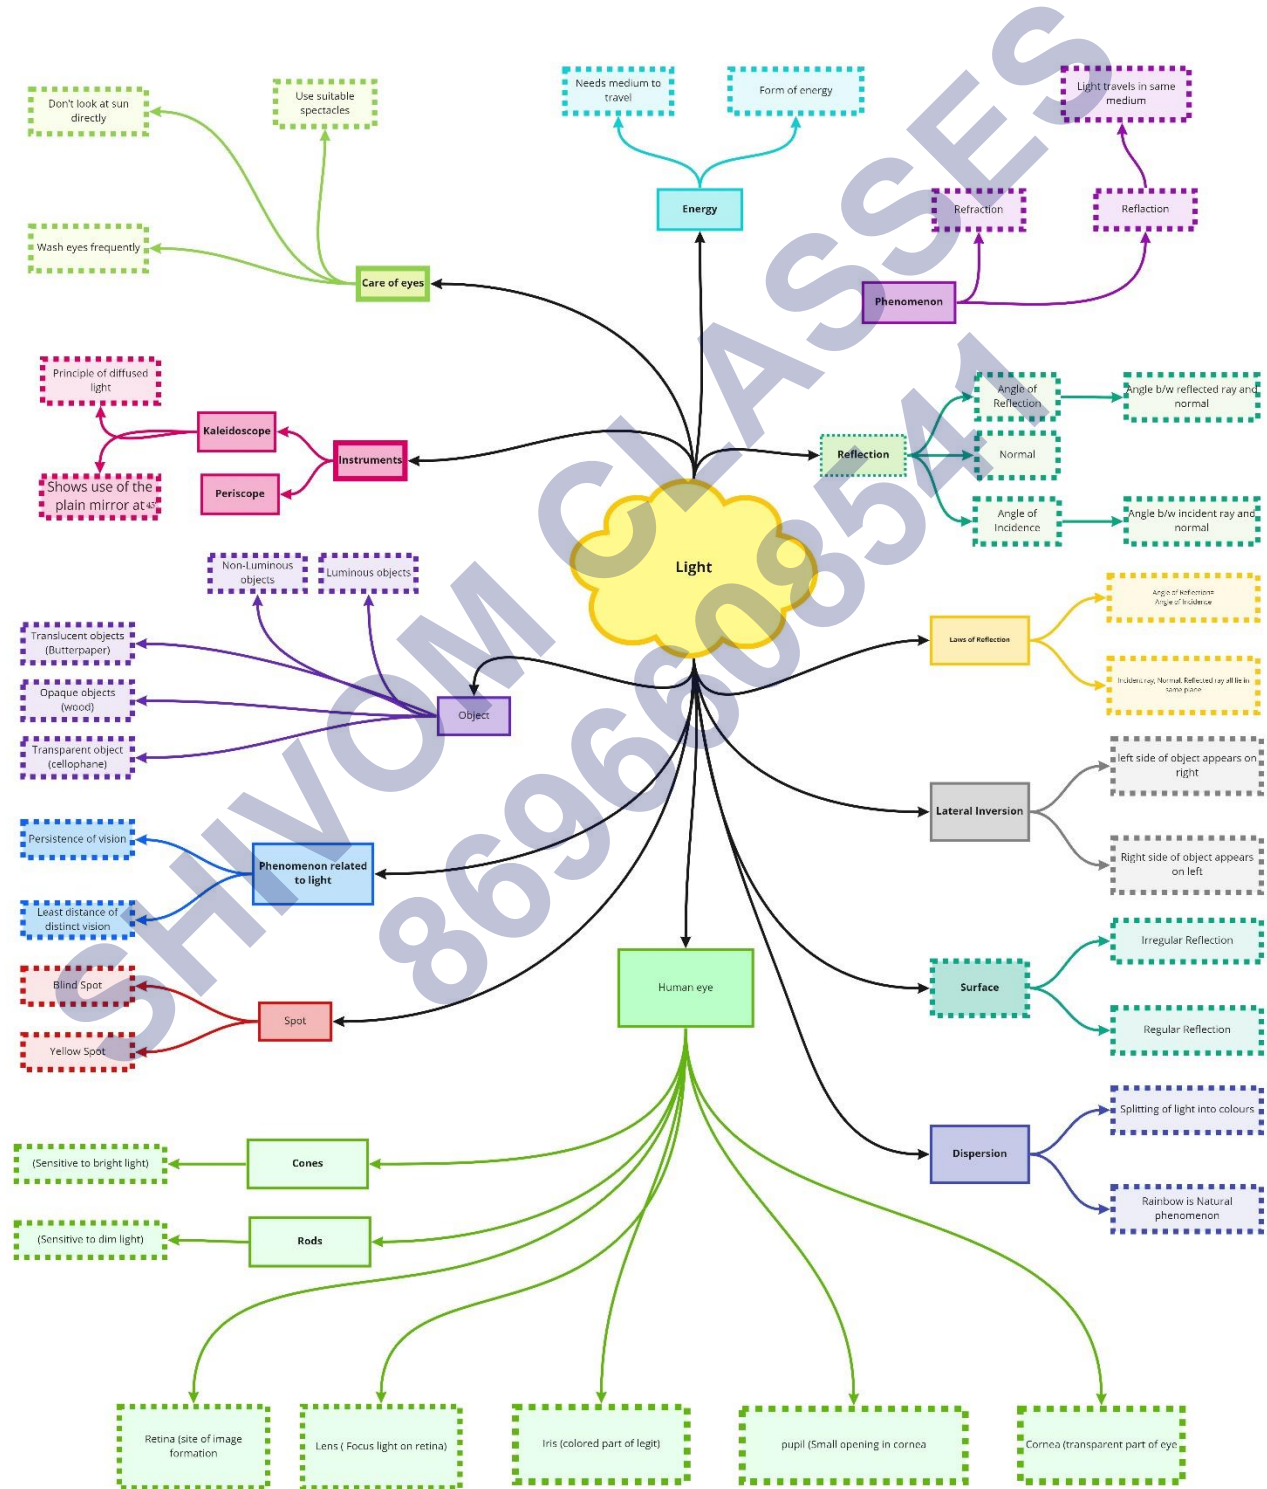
Light

Energy
Needs medium to travel
Form of energy

Phenomenon
Refraction
Reflaction
Light travels in same medium

Care of eyes
Don't look at sun directly
Use suitable spectacles
Wash eyes frequently

Instruments
Kaleidoscope
Principle of diffused light
Shows use of the plain mirror at 45
Periscope

Reflection
Angle of Reflection
Angle b/w reflected ray and normal
Normal
Angle of Incidence
Angle b/w incident ray and normal

Laws of Reflection
Angle of Reflection = Angle of Incidence
Incident ray, Normal, Reflected ray all lie in same plane

Object
Non-Luminous objects
Luminous objects
Translucent objects (Butterpaper)
Opaque objects (wood)
Transparent object (cellophane)

Lateral Inversion
left side of object appears on right
Right side of object appears on left

Phenomenon related to light
Persistence of vision
Least distance of distinct vision

Spot
Blind Spot
Yellow Spot

Surface
Irregular Reflection
Regular Reflection

Dispersion
Splitting of light into colours
Rainbow is Natural phenomenon

Human eye
Cones
(Sensitive to bright light)
Rods
(Sensitive to dim light)
Retina (site of image formation
Lens ( Focus light on retina)
Iris (colored part of legit)
pupil (Small opening in cornea
Cornea (transparent part of eye

SHIVOM CLASSES 8696608541